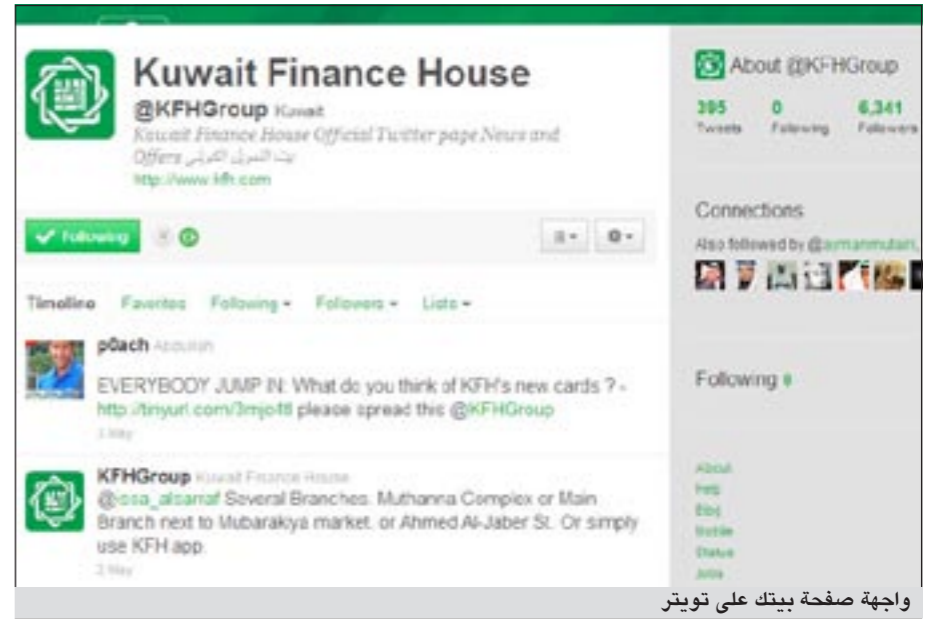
Kuwait Finance House
@KFHGroup Kuwait
Kuwait Finance House Official Twitter page News and Offers بيت التمويل الكويتي
http://www.kfh.com

Following

Timeline Favorites Following ▾ Followers ▾ Lists ▾

p0ach Abdullah
EVERYBODY JUMP IN: What do you think of KFH's new cards ? - http://tinyurl.com/3mjo48 please spread this @KFHGroup
3 May

KFHGroup Kuwait Finance House
@issa_alsarraf Several Branches: Muthanna Complex or Main Branch next to Mubarakiya market, or Ahmed Al-Jaber St. Or simply use KFH app.
2 May

About @KFHGroup
395 Tweets 0 Following 6,341 Followers

Connections
Also followed by @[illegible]

Following

About
Help
Blog
Mobile
Status
Jobs

واجهة صفحة بيتك على تويتر